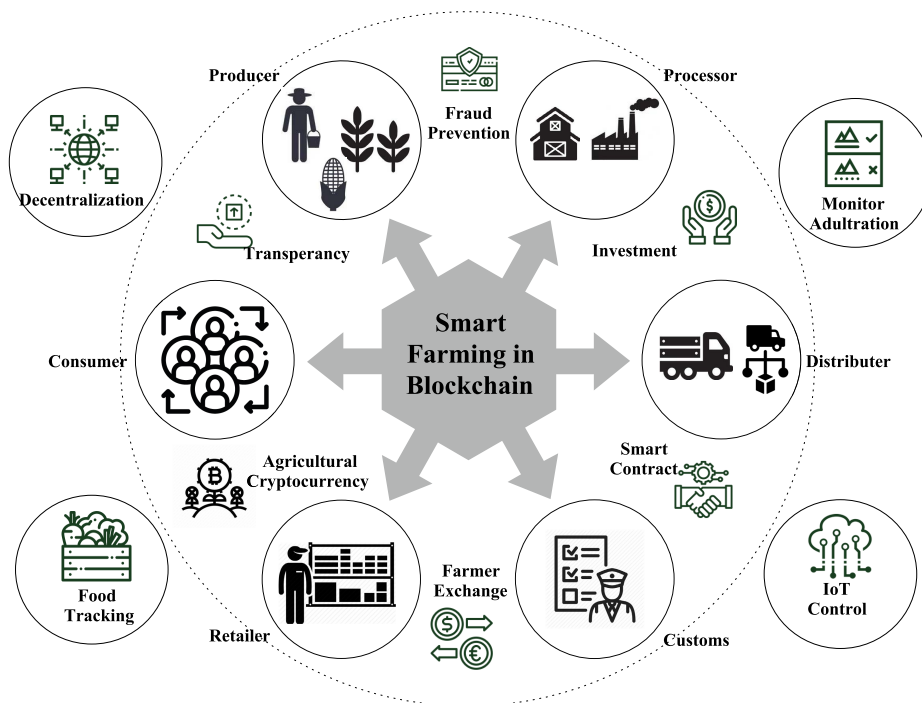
Producer

Fraud Prevention

Processor

Decentralization

Monitor Adultration

Transperancy

Investment

Smart Farming in Blockchain

Consumer

Distributer

Smart Contract

Agricultural Cryptocurrency

Farmer Exchange

Food Tracking

IoT Control

Retailer

Customs